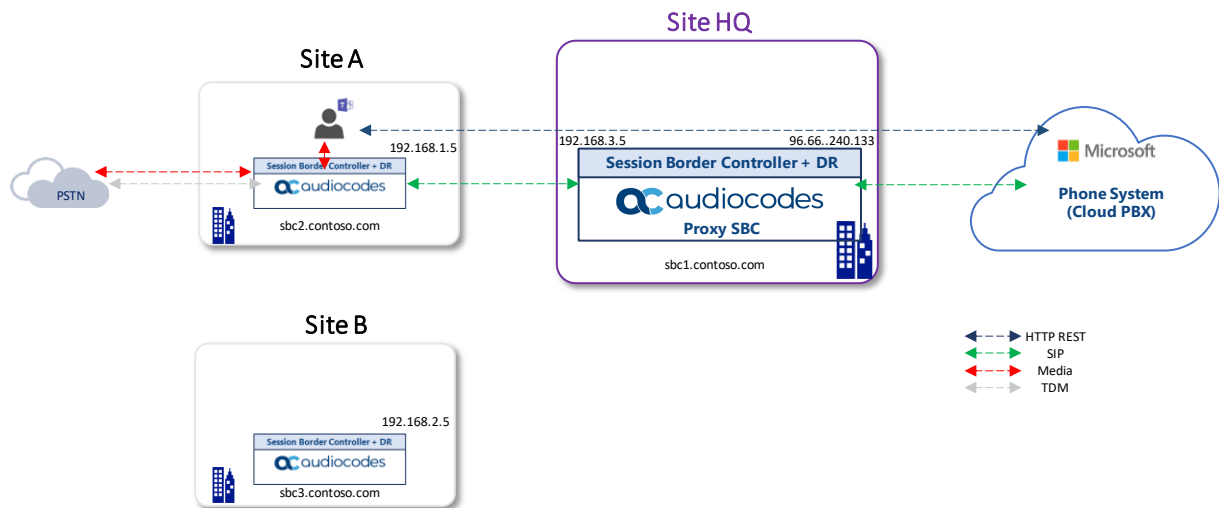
Site HQ

Site A

192.168.1.5

Session Border Controller + DR

audiocodes

sbc2.contoso.com

PSTN

192.168.3.5

96.66..240.133

Session Border Controller + DR

audiocodes

Proxy SBC

sbc1.contoso.com

Microsoft

Phone System
(Cloud PBX)

Site B

192.168.2.5

Session Border Controller + DR

audiocodes

sbc3.contoso.com

HTTP REST
SIP
Media
TDM